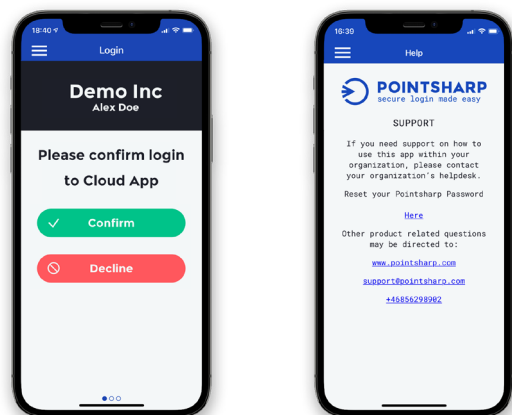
18:40

Login

Demo Inc
Alex Doe

Please confirm login to Cloud App

Confirm

Decline

16:39

Help

POINTSHARP
secure login made easy

SUPPORT

If you need support on how to use this app within your organization, please contact your organization's helpdesk.

Reset your Pointsharp Password

Here

Other product related questions may be directed to:

www.pointsharp.com

support@pointsharp.com

+46856298902